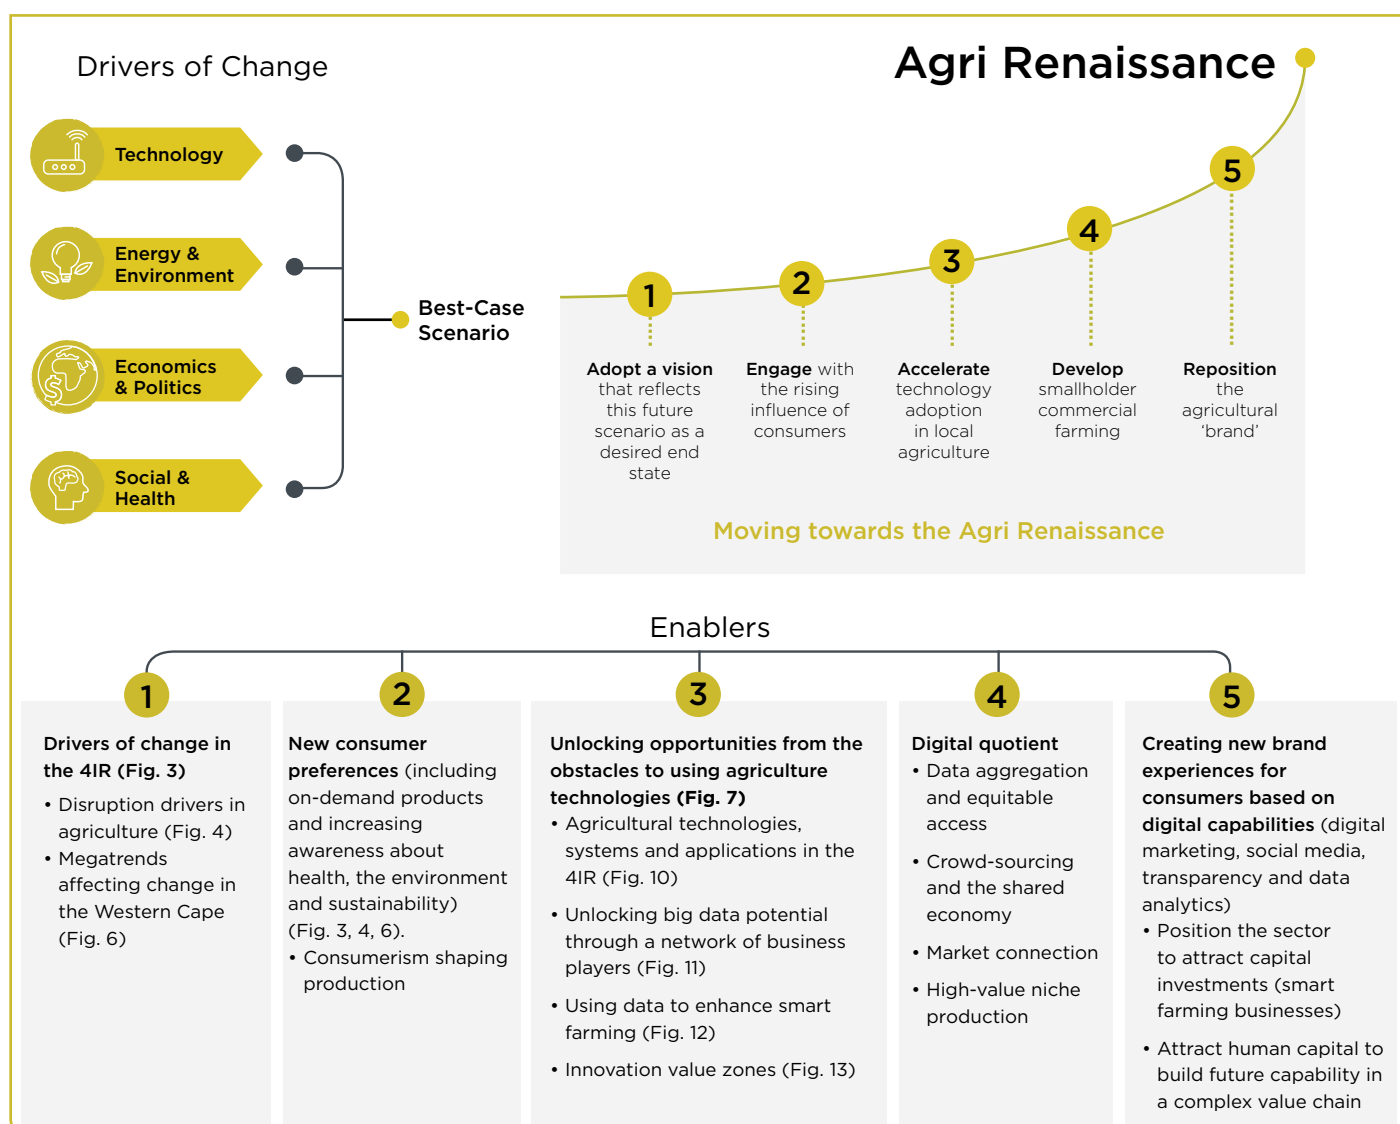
Drivers of Change

Agri Renaissance

Technology

Energy & Environment

Economics & Politics

Social & Health

Best-Case Scenario

1
Adopt a vision that reflects this future scenario as a desired end state

2
Engage with the rising influence of consumers

3
Accelerate technology adoption in local agriculture

4
Develop smallholder commercial farming

5
Reposition the agricultural 'brand'

Moving towards the Agri Renaissance

Enablers

1
Drivers of change in the 4IR (Fig. 3)
• Disruption drivers in agriculture (Fig. 4)
• Megatrends affecting change in the Western Cape (Fig. 6)

2
New consumer preferences (including on-demand products and increasing awareness about health, the environment and sustainability) (Fig. 3, 4, 6).
• Consumerism shaping production

3
Unlocking opportunities from the obstacles to using agriculture technologies (Fig. 7)
• Agricultural technologies, systems and applications in the 4IR (Fig. 10)
• Unlocking big data potential through a network of business players (Fig. 11)
• Using data to enhance smart farming (Fig. 12)
• Innovation value zones (Fig. 13)

4
Digital quotient
• Data aggregation and equitable access
• Crowd-sourcing and the shared economy
• Market connection
• High-value niche production

5
Creating new brand experiences for consumers based on digital capabilities (digital marketing, social media, transparency and data analytics)
• Position the sector to attract capital investments (smart farming businesses)
• Attract human capital to build future capability in a complex value chain